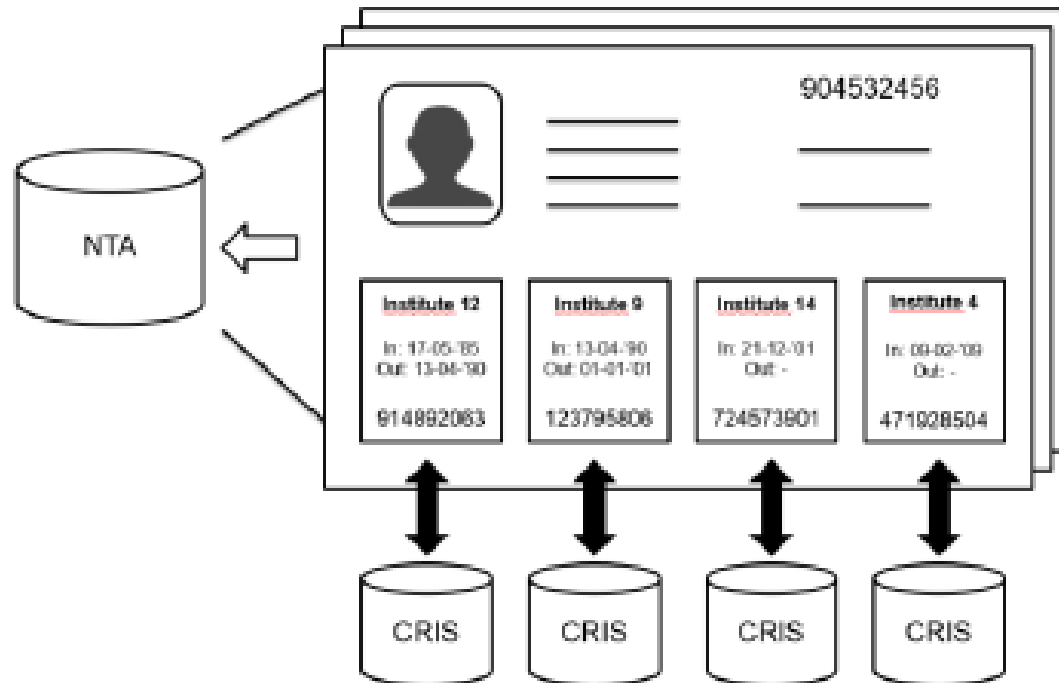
904532456

NTA

Institute 12
In: 17-05/'85
Out: 13-04-'90
914892063

Institute 9
In: 13-04-'90
Out: 01-01-'01
123795806

Institute 14
In: 21-12-'01
Out: -
724573901

Institute 4
In: 09-02-'09
Out: -
471928504

CRIS

CRIS

CRIS

CRIS